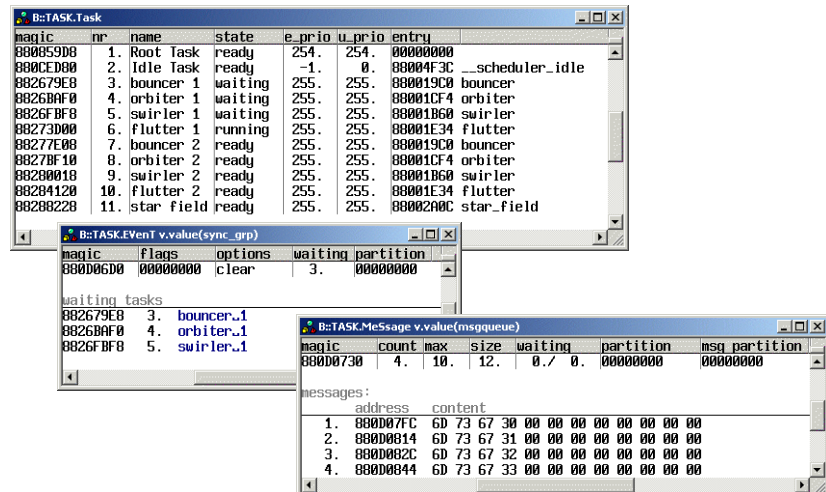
B::TASK.Task

| magic | nr | name | state | e_prio | u_prio | entry |
|---|---|---|---|---|---|---|
| 880859D8 | 1. | Root Task | ready | 254. | 254. | 00000000 |
| 880CED80 | 2. | Idle Task | ready | -1. | 0. | 88004F3C __scheduler_idle |
| 882679E8 | 3. | bouncer 1 | waiting | 255. | 255. | 880019C0 bouncer |
| 8826BAF0 | 4. | orbiter 1 | waiting | 255. | 255. | 88001CF4 orbiter |
| 8826FBF8 | 5. | swirler 1 | waiting | 255. | 255. | 88001B60 swirler |
| 88273D00 | 6. | flutter 1 | running | 255. | 255. | 88001E34 flutter |
| 88277E08 | 7. | bouncer 2 | ready | 255. | 255. | 880019C0 bouncer |
| 8827BF10 | 8. | orbiter 2 | ready | 255. | 255. | 88001CF4 orbiter |
| 88280018 | 9. | swirler 2 | ready | 255. | 255. | 88001B60 swirler |
| 88284120 | 10. | flutter 2 | ready | 255. | 255. | 88001E34 flutter |
| 88288228 | 11. | star field | ready | 255. | 255. | 88002A0C star_field |

B::TASK.EVenT v.value(sync_grp)

| magic | flags | options | waiting | partition |
|---|---|---|---|---|
| 880D06D0 | 00000000 | clear | 3. | 00000000 |

waiting tasks
882679E8 3. bouncer..1
8826BAF0 4. orbiter..1
8826FBF8 5. swirler..1

B::TASK.MeSsage v.value(msgqueue)

| magic | count | max | size | waiting | partition | msg partition |
|---|---|---|---|---|---|---|
| 880D0730 | 4. | 10. | 12. | 0./ 0. | 00000000 | 00000000 |

messages:

| | address | content |
|---|---|---|
| 1. | 880D07FC | 6D 73 67 30 00 00 00 00 00 00 00 00 |
| 2. | 880D0814 | 6D 73 67 31 00 00 00 00 00 00 00 00 |
| 3. | 880D082C | 6D 73 67 32 00 00 00 00 00 00 00 00 |
| 4. | 880D0844 | 6D 73 67 33 00 00 00 00 00 00 00 00 |